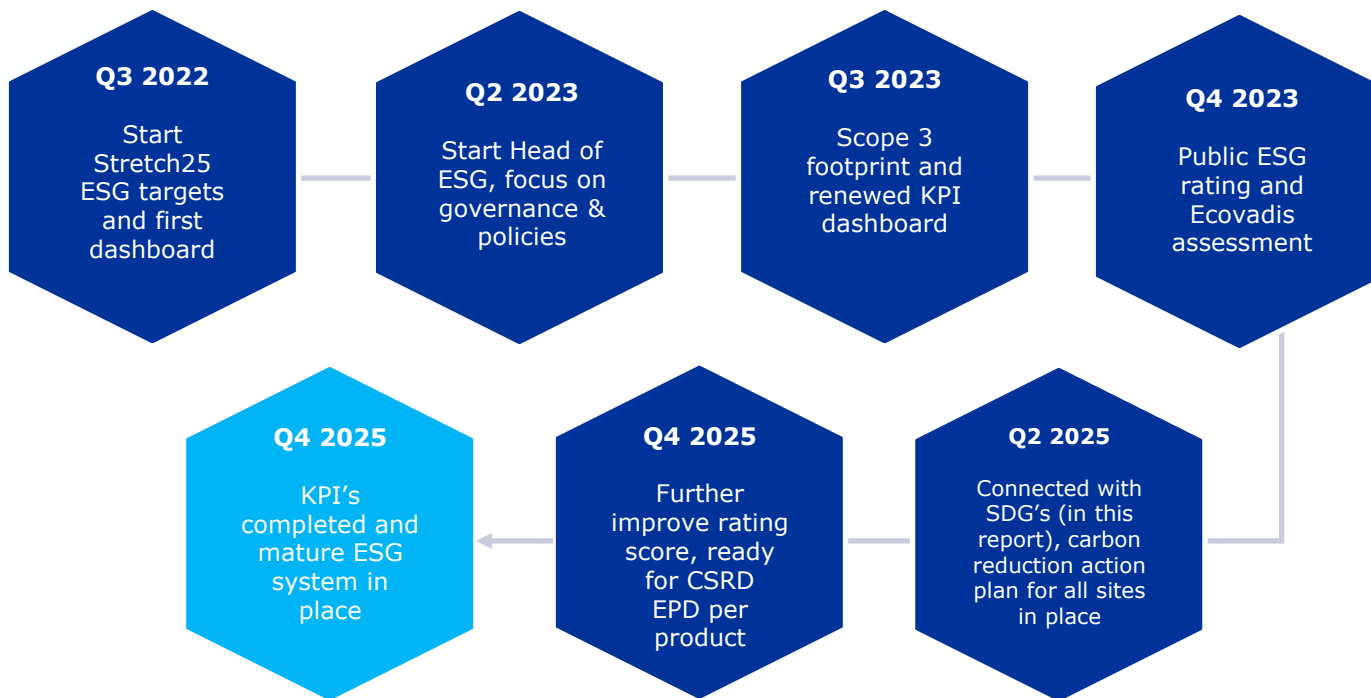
Q3 2022

Start Stretch25 ESG targets and first dashboard

Q2 2023

Start Head of ESG, focus on governance & policies

Q3 2023

Scope 3 footprint and renewed KPI dashboard

Q4 2023

Public ESG rating and Ecovadis assessment

Q2 2025

Connected with SDG's (in this report), carbon reduction action plan for all sites in place

Q4 2025

Further improve rating score, ready for CSRD EPD per product

Q4 2025

KPI's completed and mature ESG system in place